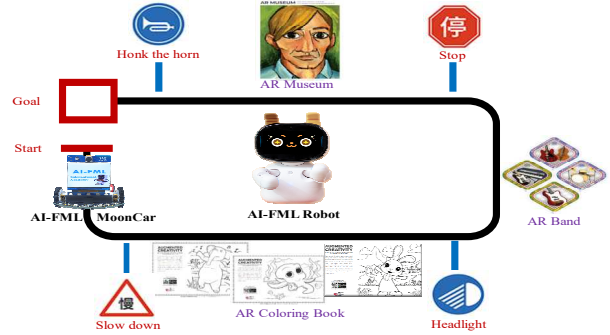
Honk the horn

AR MUSEUM

AR Museum

停

Stop

Goal

Start

AI-FML

AI-FML MoonCar

AI-FML Robot

AR Band

慢

Slow down

AUGMENTED CREATIVITY

AUGMENTED CREATIVITY

AUGMENTED CREATIVITY

AR Coloring Book

Headlight